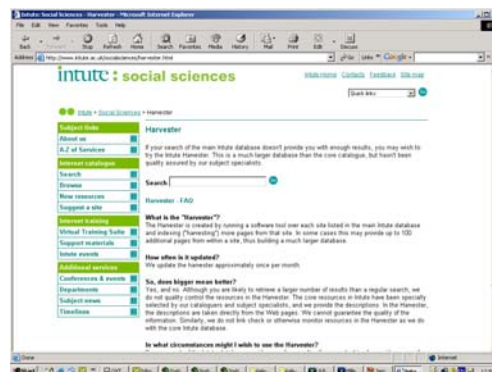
Intute: Social Sciences - Harvester - Microsoft Internet Explorer

File Edit View Favorites Tools Help

Back Forward Stop Refresh Home Search Favorites Media History Mail Print Edit Discuss

Address http://www.intute.ac.uk/socialsciences/harvester.html Go Links Google

intute : social sciences

Intute Home Contacts Feedback Site map

Quick links

Intute > Social Sciences > Harvester

Subject links
About us
A-Z of Services
Internet catalogue
Search
Browse
New resources
Suggest a site
Internet training
Virtual Training Suite
Support materials
Intute events
Additional services
Conferences & events
Departments
Subject news
Timelines

Harvester

If your search of the main Intute database doesn't provide you with enough results, you may wish to try the Intute Harvester. This is a much larger database than the core catalogue, but hasn't been quality assured by our subject specialists.

Search

Harvester - FAQ

What is the "Harvester"?
The Harvester is created by running a software tool over each site listed in the main Intute database and indexing ("harvesting") more pages from that site. In some cases this may provide up to 100 additional pages from within a site, thus building a much larger database.

How often is it updated?
We update the harvester approximately once per month.

So, does bigger mean better?
Yes, and no. Although you are likely to retrieve a larger number of results than a regular search, we do not quality control the resources in the Harvester. The core resources in Intute have been specially selected by our cataloguers and subject specialists, and we provide the descriptions. In the Harvester, the descriptions are taken directly from the Web pages. We cannot guarantee the quality of the information. Similarly, we do not link check or otherwise monitor resources in the Harvester as we do with the core Intute database.

In what circumstances might I wish to use the Harvester?

Done

Internet

Start